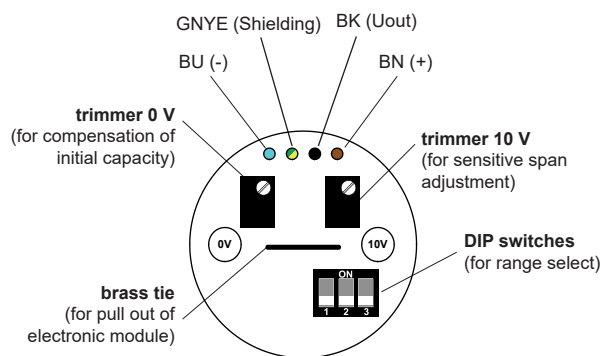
GNYE (Shielding)
BK (Uout)
BU (-)
BN (+)

**trimmer 0 V**
(for compensation of initial capacity)

**trimmer 10 V**
(for sensitive span adjustment)

0V
10V

**DIP switches**
(for range select)

ON
1 2 3

**brass tie**
(for pull out of electronic module)